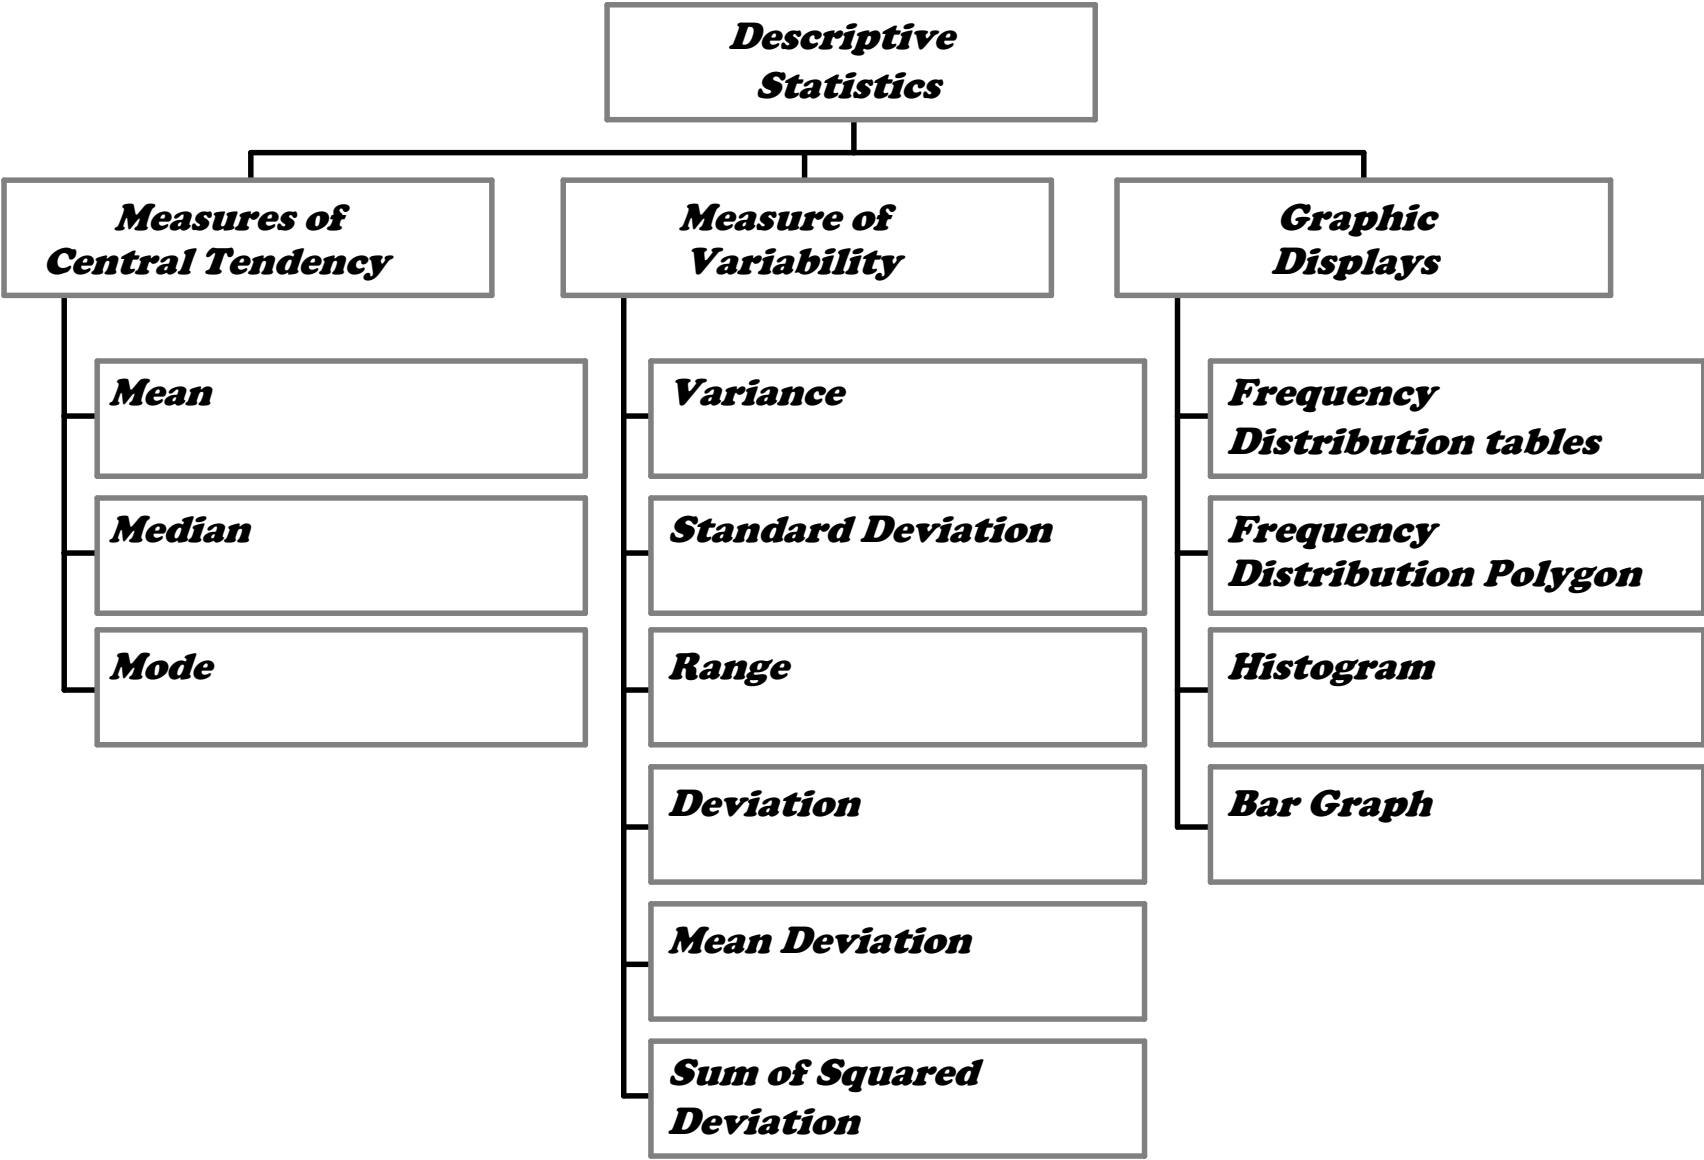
Descriptive Statistics

Measures of Central Tendency

Mean

Median

Mode

Measure of Variability

Variance

Standard Deviation

Range

Deviation

Mean Deviation

Sum of Squared Deviation

Graphic Displays

Frequency Distribution tables

Frequency Distribution Polygon

Histogram

Bar Graph